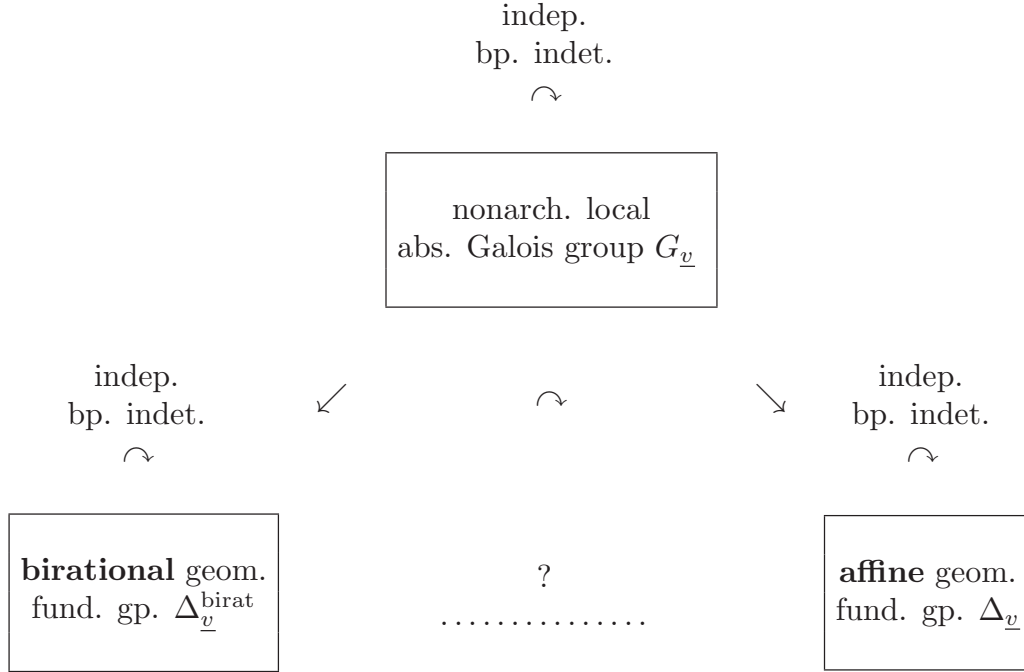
indep.
bp. indet.
$\curvearrowright$

nonarch. local
abs. Galois group $G_{\underline{v}}$

indep.
bp. indet.
$\curvearrowright$

$\swarrow$

$\curvearrowright$

$\searrow$

indep.
bp. indet.
$\curvearrowright$

**birational** geom.
fund. gp. $\Delta_{\underline{v}}^{\text{birat}}$

?
...............

**affine** geom.
fund. gp. $\Delta_{\underline{v}}$